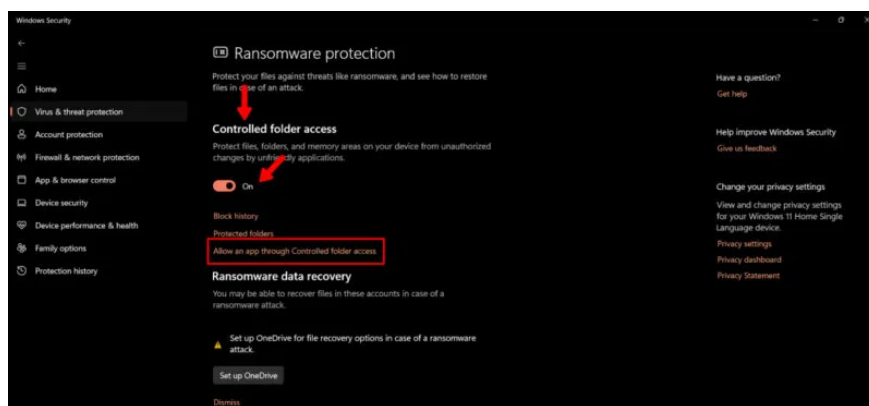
Windows Security

Home
Virus & threat protection
Account protection
Firewall & network protection
App & browser control
Device security
Device performance & health
Family options
Protection history

Ransomware protection

Protect your files against threats like ransomware, and see how to restore files in case of an attack.

Controlled folder access

Protect files, folders, and memory areas on your device from unauthorized changes by unfriendly applications.

On

Block history
Protected folders
Allow an app through Controlled folder access

Ransomware data recovery

You may be able to recover files in these accounts in case of a ransomware attack.

Set up OneDrive for file recovery options in case of a ransomware attack.

Set up OneDrive

Dismiss

Have a question?
Get help

Help improve Windows Security
Give us feedback

Change your privacy settings
View and change privacy settings for your Windows 11 Home Single Language device.
Privacy settings
Privacy dashboard
Privacy Statement